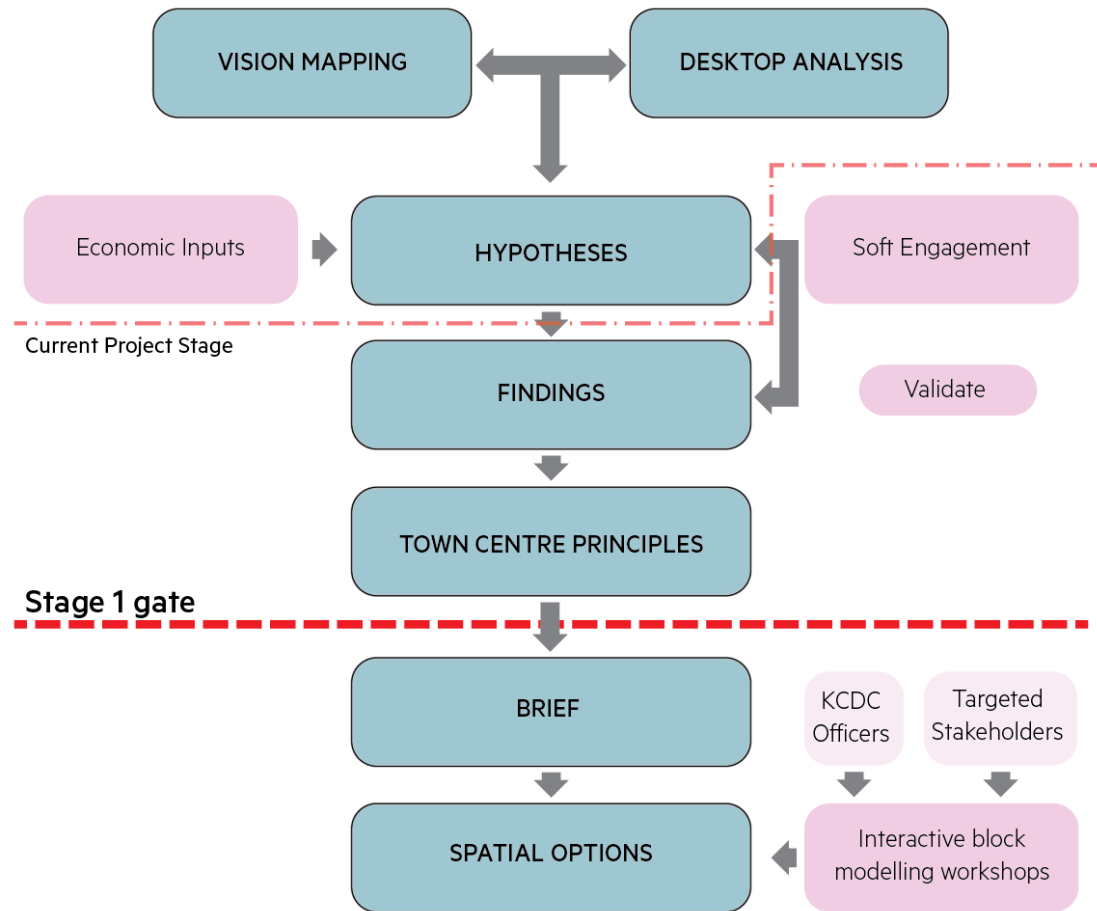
VISION MAPPING

DESKTOP ANALYSIS

Economic Inputs

HYPOTHESES

Soft Engagement

Current Project Stage

FINDINGS

Validate

TOWN CENTRE PRINCIPLES

Stage 1 gate

BRIEF

KCDC Officers

Targeted Stakeholders

SPATIAL OPTIONS

Interactive block modelling workshops